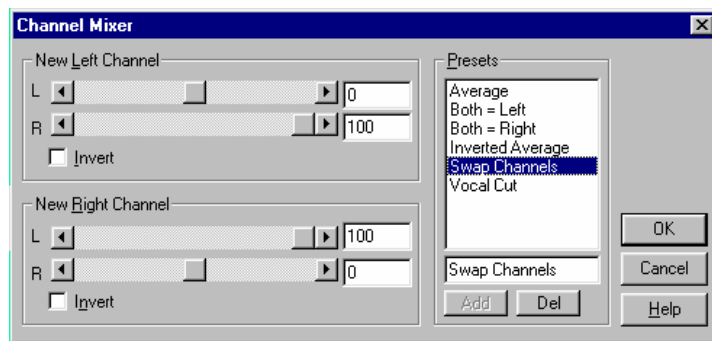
Channel Mixer

New Left Channel
L 0
R 100
Invert

New Right Channel
L 100
R 0
Invert

Presets
Average
Both = Left
Both = Right
Inverted Average
Swap Channels
Vocal Cut

Swap Channels

Add
Del

OK
Cancel
Help